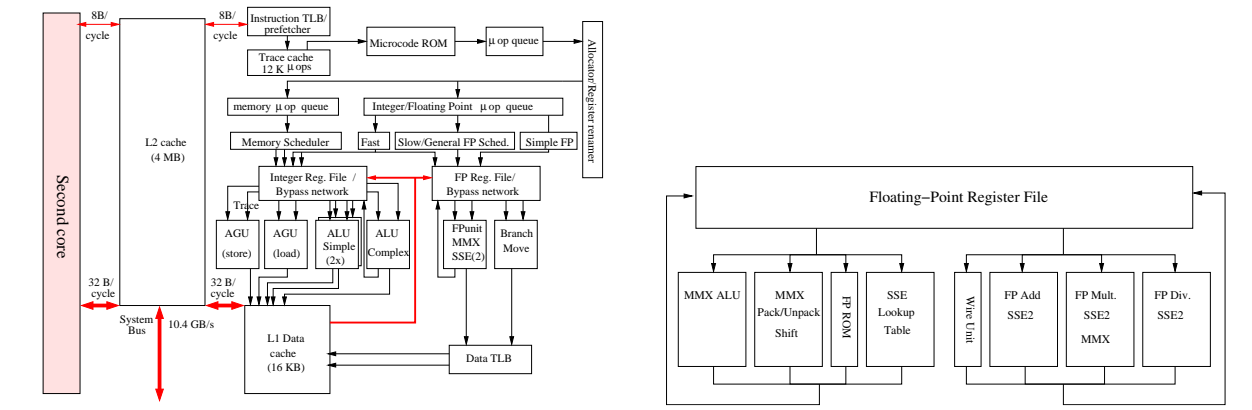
Second core

8B/
cycle

8B/
cycle

Instruction TLB/
prefetcher

Microcode ROM

μ op queue

Allocator/Register renamer

Trace cache
12 K μops

L2 cache
(4 MB)

memory μ op queue

Integer/Floating Point μ op queue

Memory Scheduler

Fast

Slow/General FP Sched.

Simple FP

Integer Reg. File /
Bypass network

FP Reg. File/
Bypass network

Trace

AGU
(store)

AGU
(load)

ALU
Simple
(2x)

ALU
Complex

FPunit
MMX
SSE(2)

Branch
Move

32 B/
cycle

32 B/
cycle

System
Bus

10.4 GB/s

L1 Data
cache
(16 KB)

Data TLB

Floating−Point Register File

MMX ALU

MMX
Pack/Unpack
Shift

FP ROM

SSE
Lookup
Table

Wire Unit

FP Add
SSE2

FP Mult.
SSE2
MMX

FP Div.
SSE2